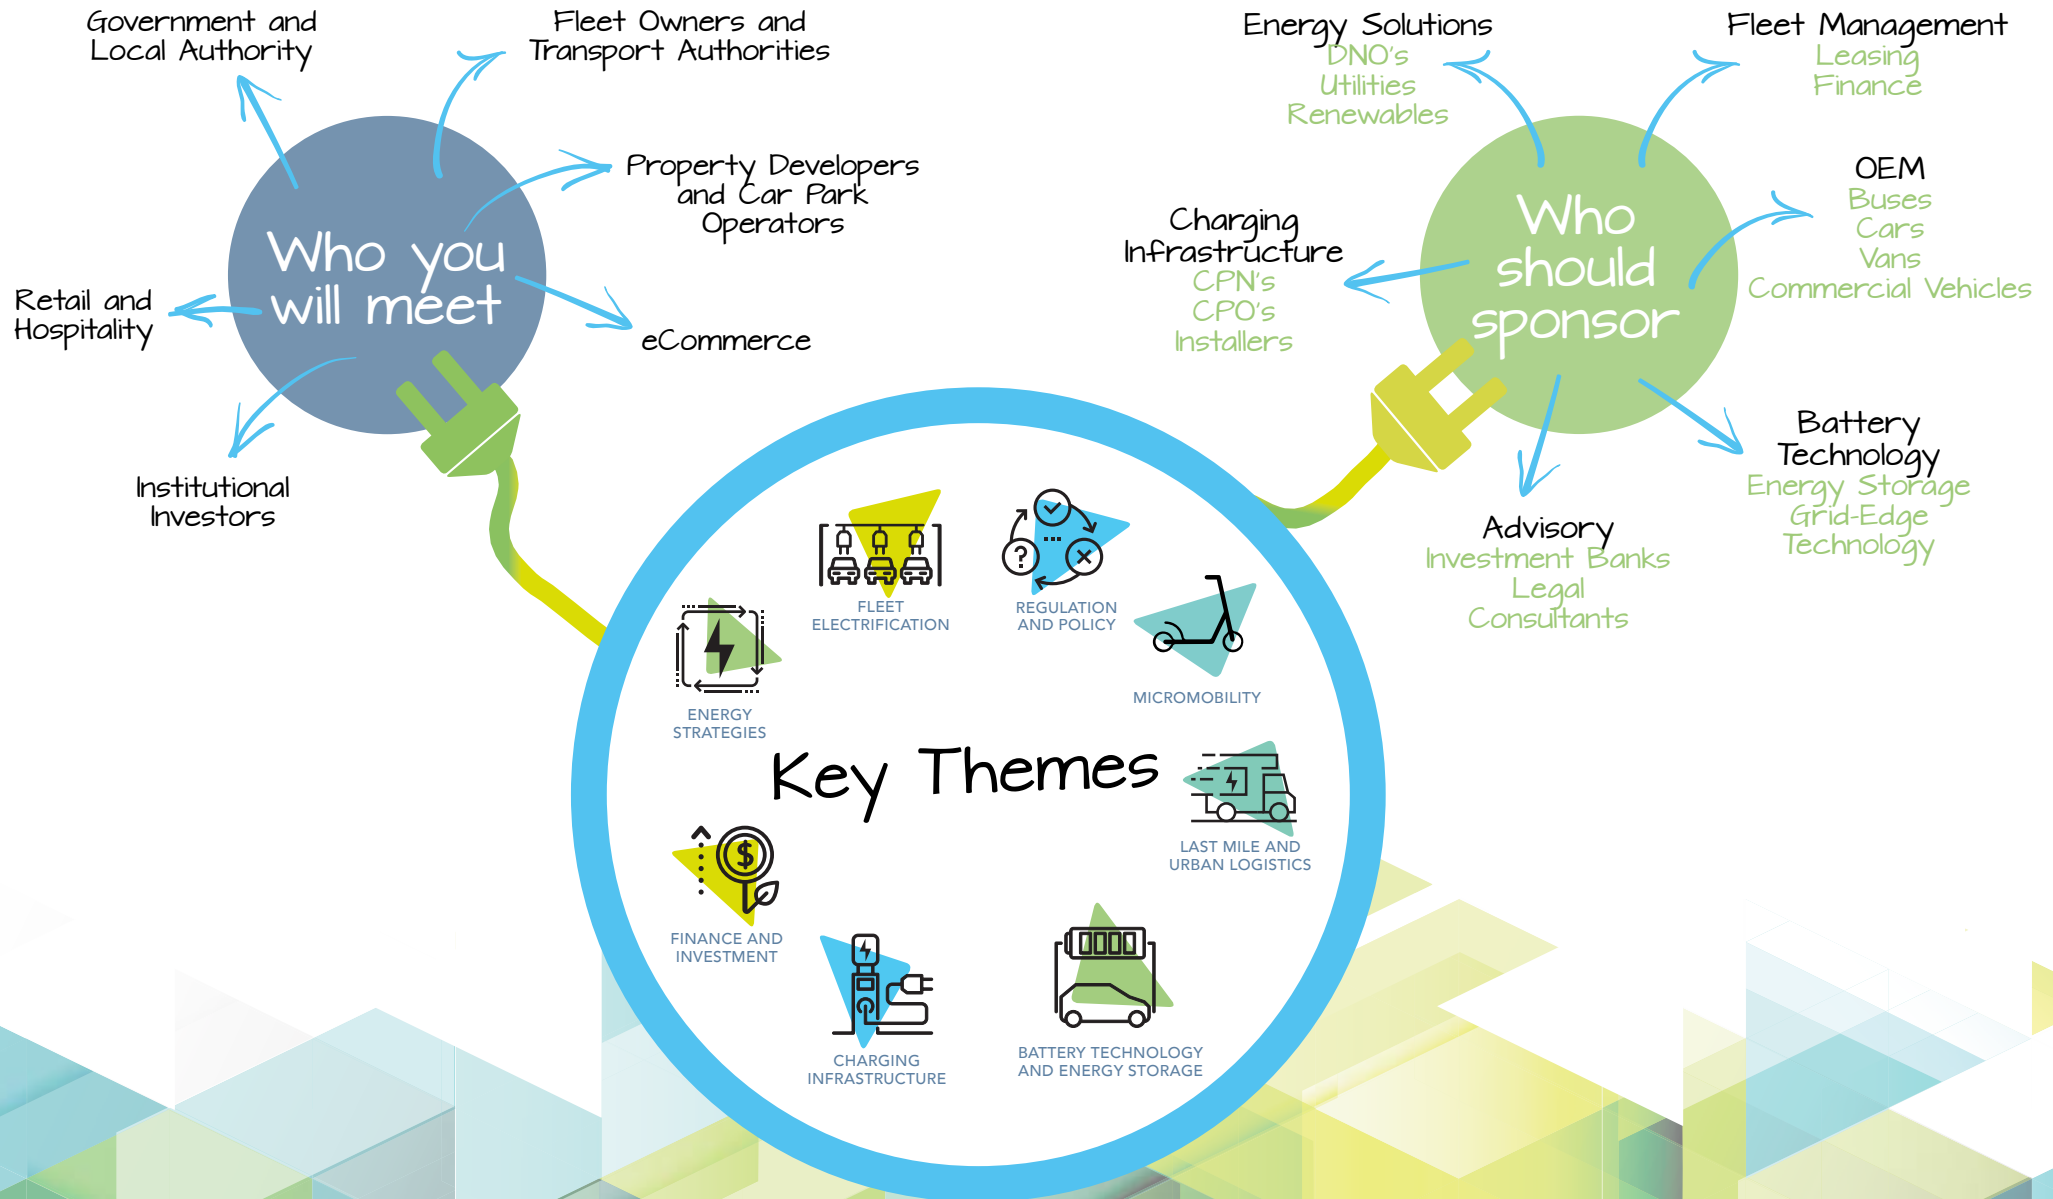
Who you will meet

Government and Local Authority

Fleet Owners and Transport Authorities

Property Developers and Car Park Operators

eCommerce

Retail and Hospitality

Institutional Investors

Who should sponsor

Energy Solutions
DNO's
Utilities
Renewables

Fleet Management
Leasing
Finance

OEM
Buses
Cars
Vans
Commercial Vehicles

Charging Infrastructure
CPN's
CPO's
Installers

Battery Technology
Energy Storage
Grid-Edge
Technology

Advisory
Investment Banks
Legal
Consultants

Key Themes

FLEET ELECTRIFICATION

REGULATION AND POLICY

ENERGY STRATEGIES

MICROMOBILITY

LAST MILE AND URBAN LOGISTICS

FINANCE AND INVESTMENT

CHARGING INFRASTRUCTURE

BATTERY TECHNOLOGY AND ENERGY STORAGE